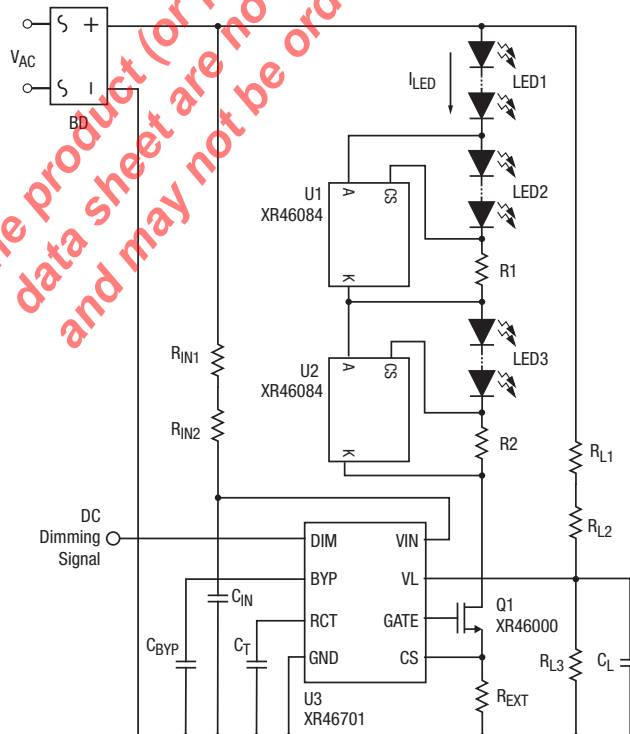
The product (or ...) data sheet are no... and may not be ord...

$V_{AC}$

BD

+

$I_{LED}$

LED1

LED2

U1
XR46084

A

CS

K

R1

LED3

U2
XR46084

A

CS

K

R2

$R_{IN1}$

$R_{IN2}$

$R_{L1}$

$R_{L2}$

DC Dimming Signal

DIM

VIN

BYP

VL

RCT

GATE

GND

CS

U3
XR46701

$C_{IN}$

$C_{BYP}$

$C_T$

Q1
XR46000

$R_{L3}$

$C_L$

$R_{EXT}$